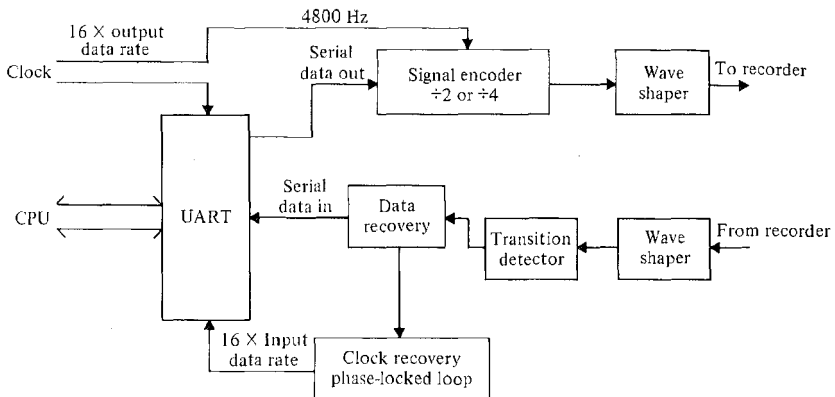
16 × output data rate

4800 Hz

Clock

Serial data out

Signal encoder ÷2 or ÷4

Wave shaper

To recorder

CPU

UART

Serial data in

Data recovery

Transition detector

Wave shaper

From recorder

16 × Input data rate

Clock recovery phase-locked loop